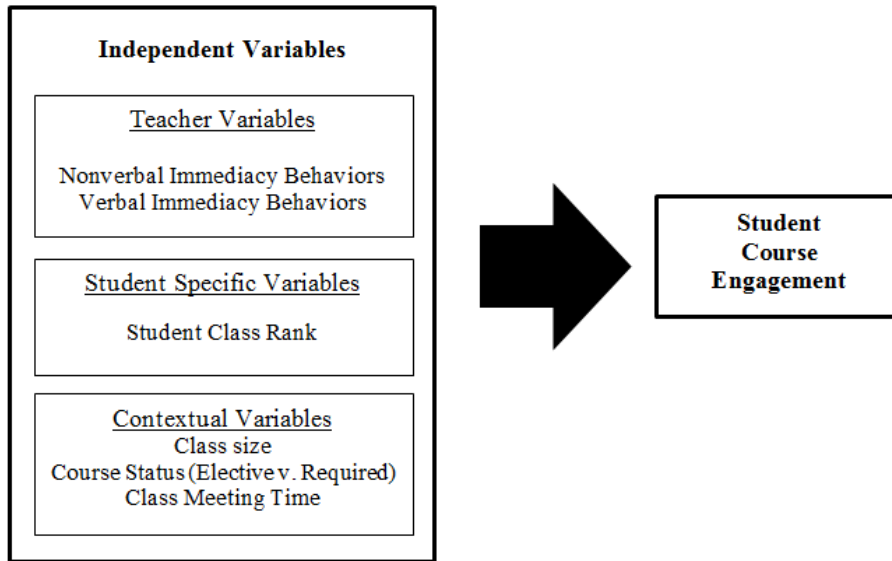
Independent Variables

Teacher Variables

Nonverbal Immediacy Behaviors
Verbal Immediacy Behaviors

Student Specific Variables

Student Class Rank

Contextual Variables
Class size
Course Status (Elective v. Required)
Class Meeting Time

Student
Course
Engagement